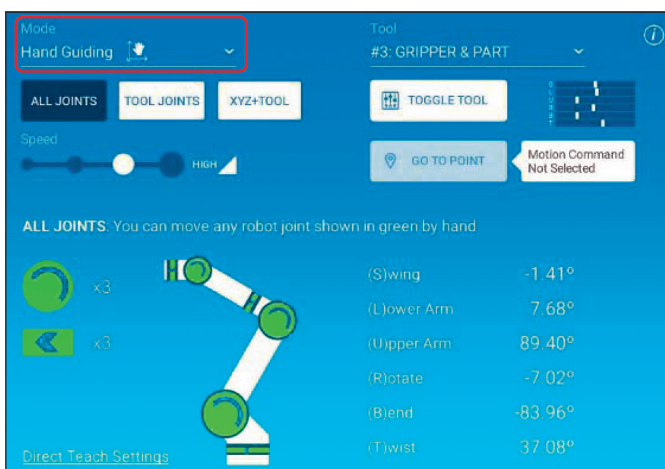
Mode
Hand Guiding

Tool
#3: GRIPPER & PART

ALL JOINTS
TOOL JOINTS
XYZ+TOOL

TOGGLE TOOL

Speed
HIGH

GO TO POINT

Motion Command Not Selected

ALL JOINTS: You can move any robot joint shown in green by hand

x3

x3

| | |
|---|---|
| (S)wing | -1.41° |
| (L)ower Arm | 7.68° |
| (U)pper Arm | 89.40° |
| (R)otate | -7.02° |
| (B)end | -83.96° |
| (T)wist | 37.08° |

Direct Teach Settings